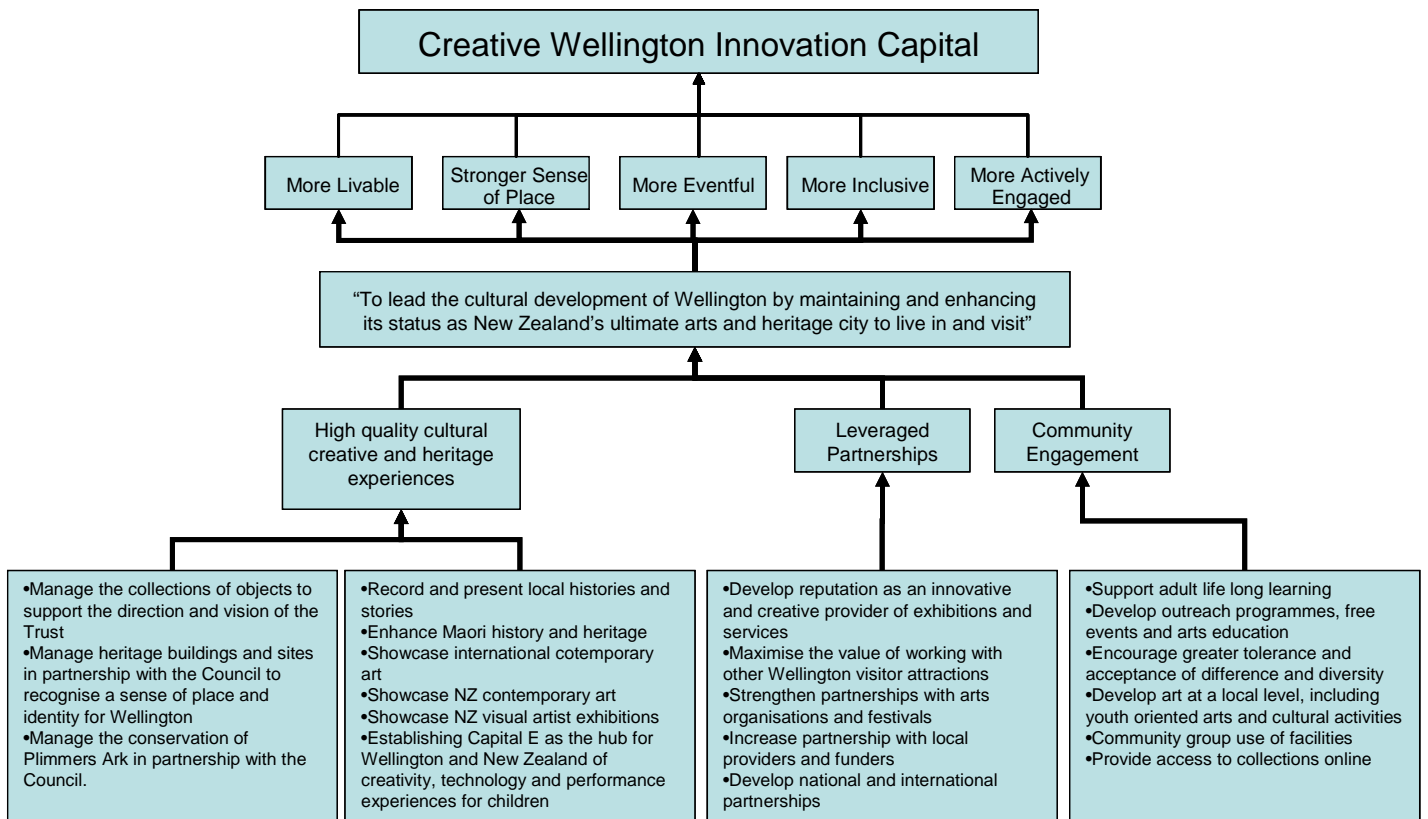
Creative Wellington Innovation Capital

More Livable

Stronger Sense of Place

More Eventful

More Inclusive

More Actively Engaged

“To lead the cultural development of Wellington by maintaining and enhancing its status as New Zealand’s ultimate arts and heritage city to live in and visit”

High quality cultural creative and heritage experiences

Leveraged Partnerships

Community Engagement

•Manage the collections of objects to support the direction and vision of the Trust
•Manage heritage buildings and sites in partnership with the Council to recognise a sense of place and identity for Wellington
•Manage the conservation of Plimmers Ark in partnership with the Council.

•Record and present local histories and stories
•Enhance Maori history and heritage
•Showcase international cotemporary art
•Showcase NZ contemporary art
•Showcase NZ visual artist exhibitions
•Establishing Capital E as the hub for Wellington and New Zealand of creativity, technology and performance experiences for children

•Develop reputation as an innovative and creative provider of exhibitions and services
•Maximise the value of working with other Wellington visitor attractions
•Strengthen partnerships with arts organisations and festivals
•Increase partnership with local providers and funders
•Develop national and international partnerships

•Support adult life long learning
•Develop outreach programmes, free events and arts education
•Encourage greater tolerance and acceptance of difference and diversity
•Develop art at a local level, including youth oriented arts and cultural activities
•Community group use of facilities
•Provide access to collections online